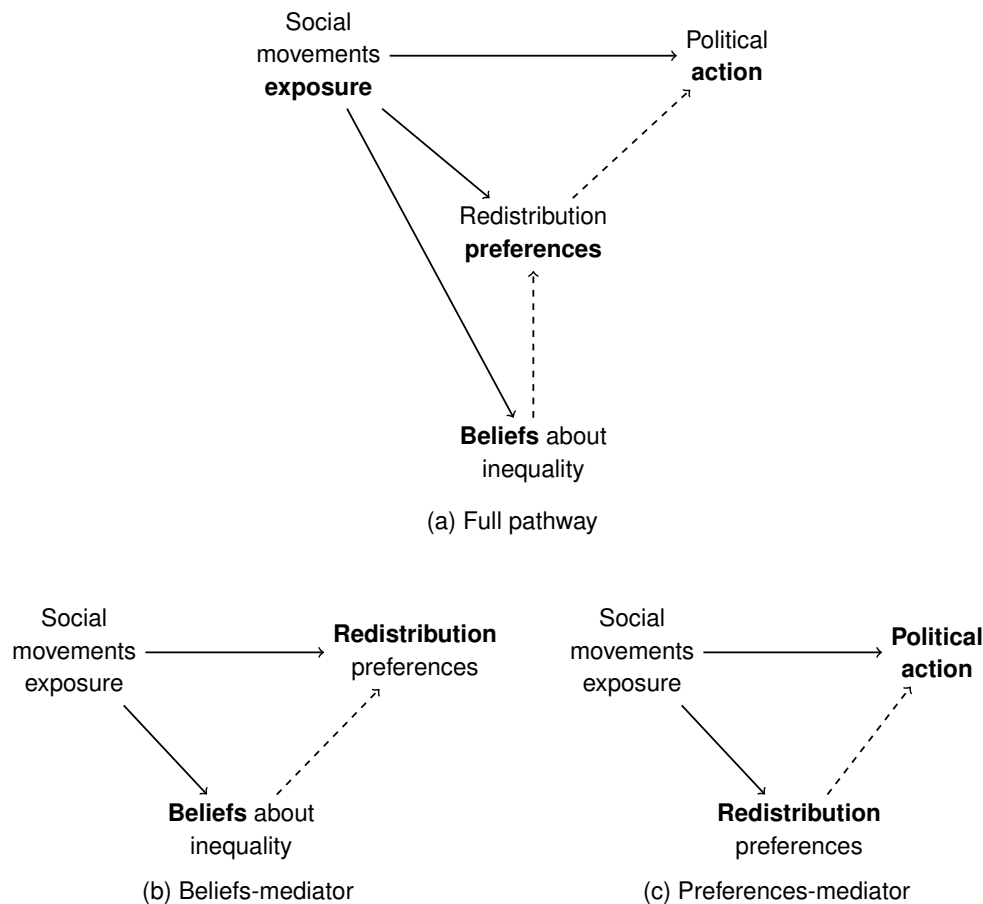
Social movements **exposure**

Political **action**

Redistribution **preferences**

**Beliefs** about inequality

(a) Full pathway

Social movements exposure

**Redistribution** preferences

**Beliefs** about inequality

(b) Beliefs-mediator

Social movements exposure

**Political action**

**Redistribution** preferences

(c) Preferences-mediator